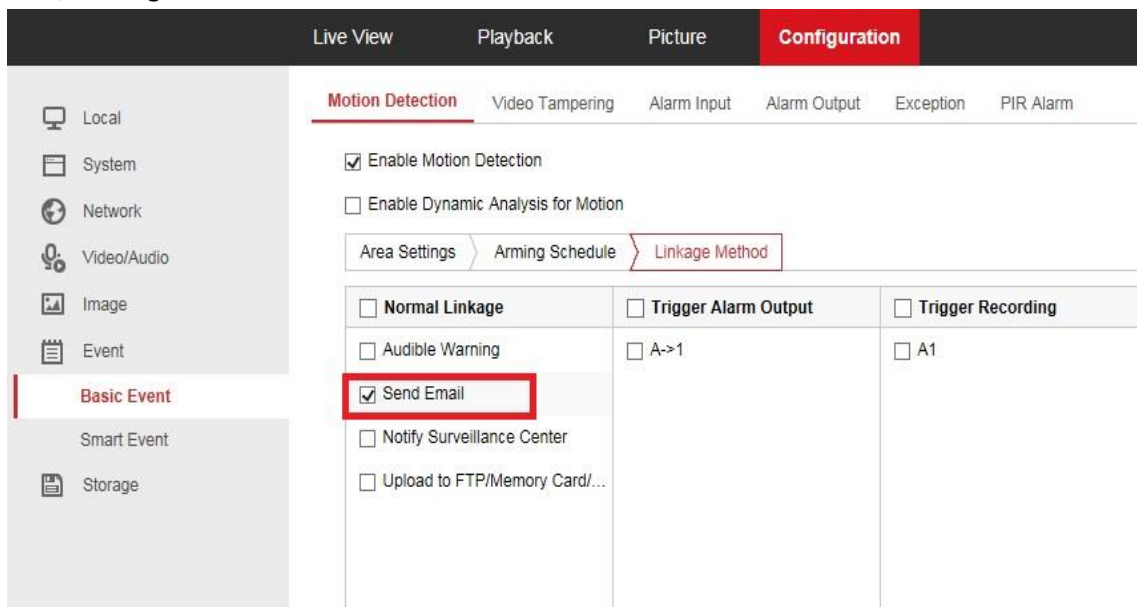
Live View
Playback
Picture
Configuration

Local
System
Network
Video/Audio
Image
Event
Basic Event
Smart Event
Storage

Motion Detection
Video Tampering
Alarm Input
Alarm Output
Exception
PIR Alarm

Enable Motion Detection

Enable Dynamic Analysis for Motion

Area Settings
Arming Schedule
Linkage Method

| Normal Linkage | Trigger Alarm Output | Trigger Recording |
|---|---|---|
| Audible Warning | A->1 | A1 |
| Send Email | | |
| Notify Surveillance Center | | |
| Upload to FTP/Memory Card/... | | |